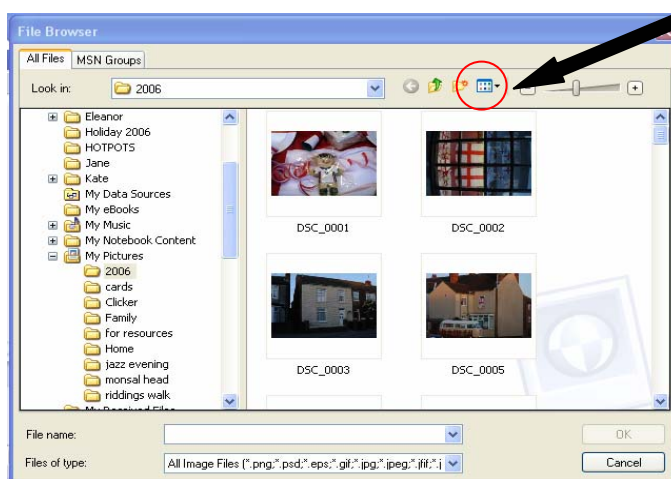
File Browser

All Files | MSN Groups

Look in: 2006

Eleanor
Holiday 2006
HOTPOTS
Jane
Kate
My Data Sources
My eBooks
My Music
My Notebook Content
My Pictures
2006
cards
Clicker
Family
for resources
Home
jazz evening
monsal head
riddings walk
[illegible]

DSC_0001
DSC_0002
DSC_0003
DSC_0005

File name:
Files of type: All Image Files (*.png;*.psd;*.eps;*.gif;*.jpg;*.jpeg;*.jfif;*.j

OK
Cancel